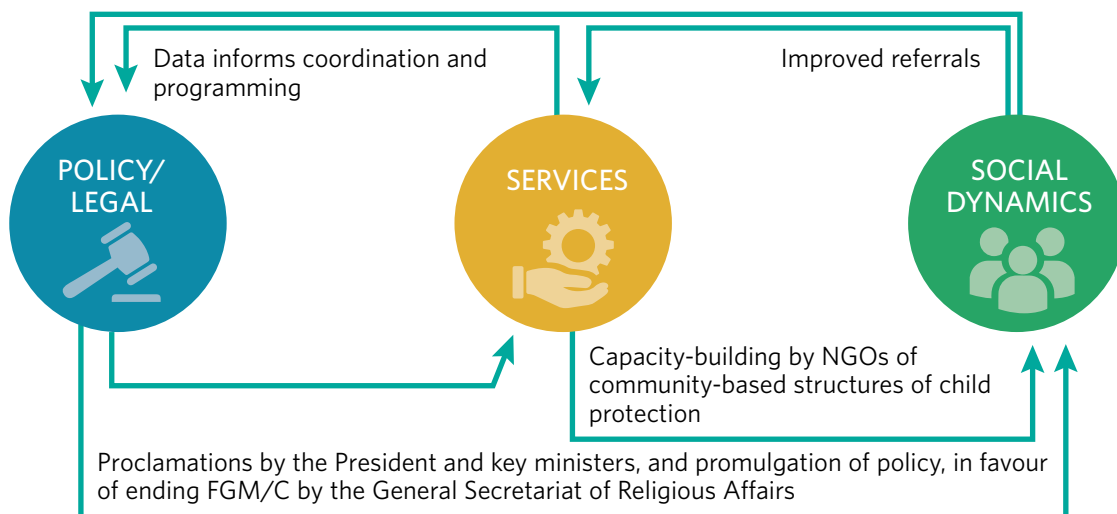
Data informs coordination and programming

Improved referrals

POLICY/ LEGAL

SERVICES

SOCIAL DYNAMICS

Capacity-building by NGOs of community-based structures of child protection

Proclamations by the President and key ministers, and promulgation of policy, in favour of ending FGM/C by the General Secretariat of Religious Affairs